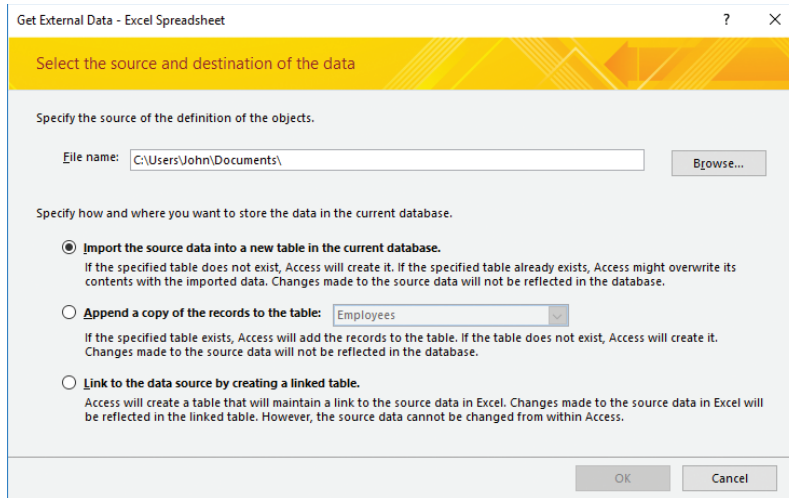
Get External Data - Excel Spreadsheet

?

×

Select the source and destination of the data

Specify the source of the definition of the objects.

File name: C:\Users\John\Documents\

Browse...

Specify how and where you want to store the data in the current database.

Import the source data into a new table in the current database.

If the specified table does not exist, Access will create it. If the specified table already exists, Access might overwrite its contents with the imported data. Changes made to the source data will not be reflected in the database.

Append a copy of the records to the table: Employees

If the specified table exists, Access will add the records to the table. If the table does not exist, Access will create it. Changes made to the source data will not be reflected in the database.

Link to the data source by creating a linked table.

Access will create a table that will maintain a link to the source data in Excel. Changes made to the source data in Excel will be reflected in the linked table. However, the source data cannot be changed from within Access.

OK

Cancel